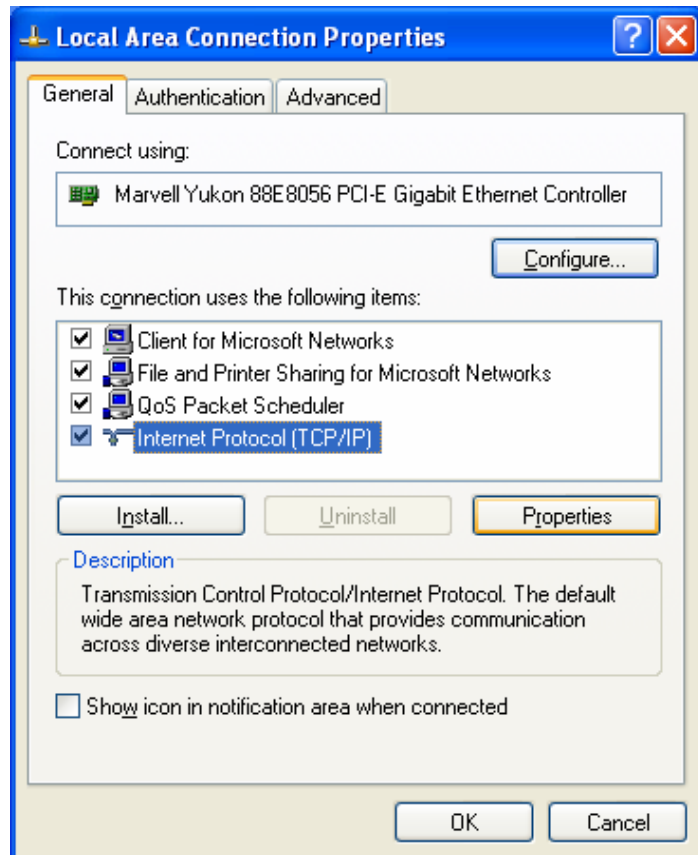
Local Area Connection Properties

General | Authentication | Advanced

Connect using:

Marvell Yukon 88E8056 PCI-E Gigabit Ethernet Controller

Configure...

This connection uses the following items:

☑ Client for Microsoft Networks
☑ File and Printer Sharing for Microsoft Networks
☑ QoS Packet Scheduler
☑ Internet Protocol (TCP/IP)

Install... | Uninstall | Properties

Description

Transmission Control Protocol/Internet Protocol. The default wide area network protocol that provides communication across diverse interconnected networks.

☐ Show icon in notification area when connected

OK | Cancel